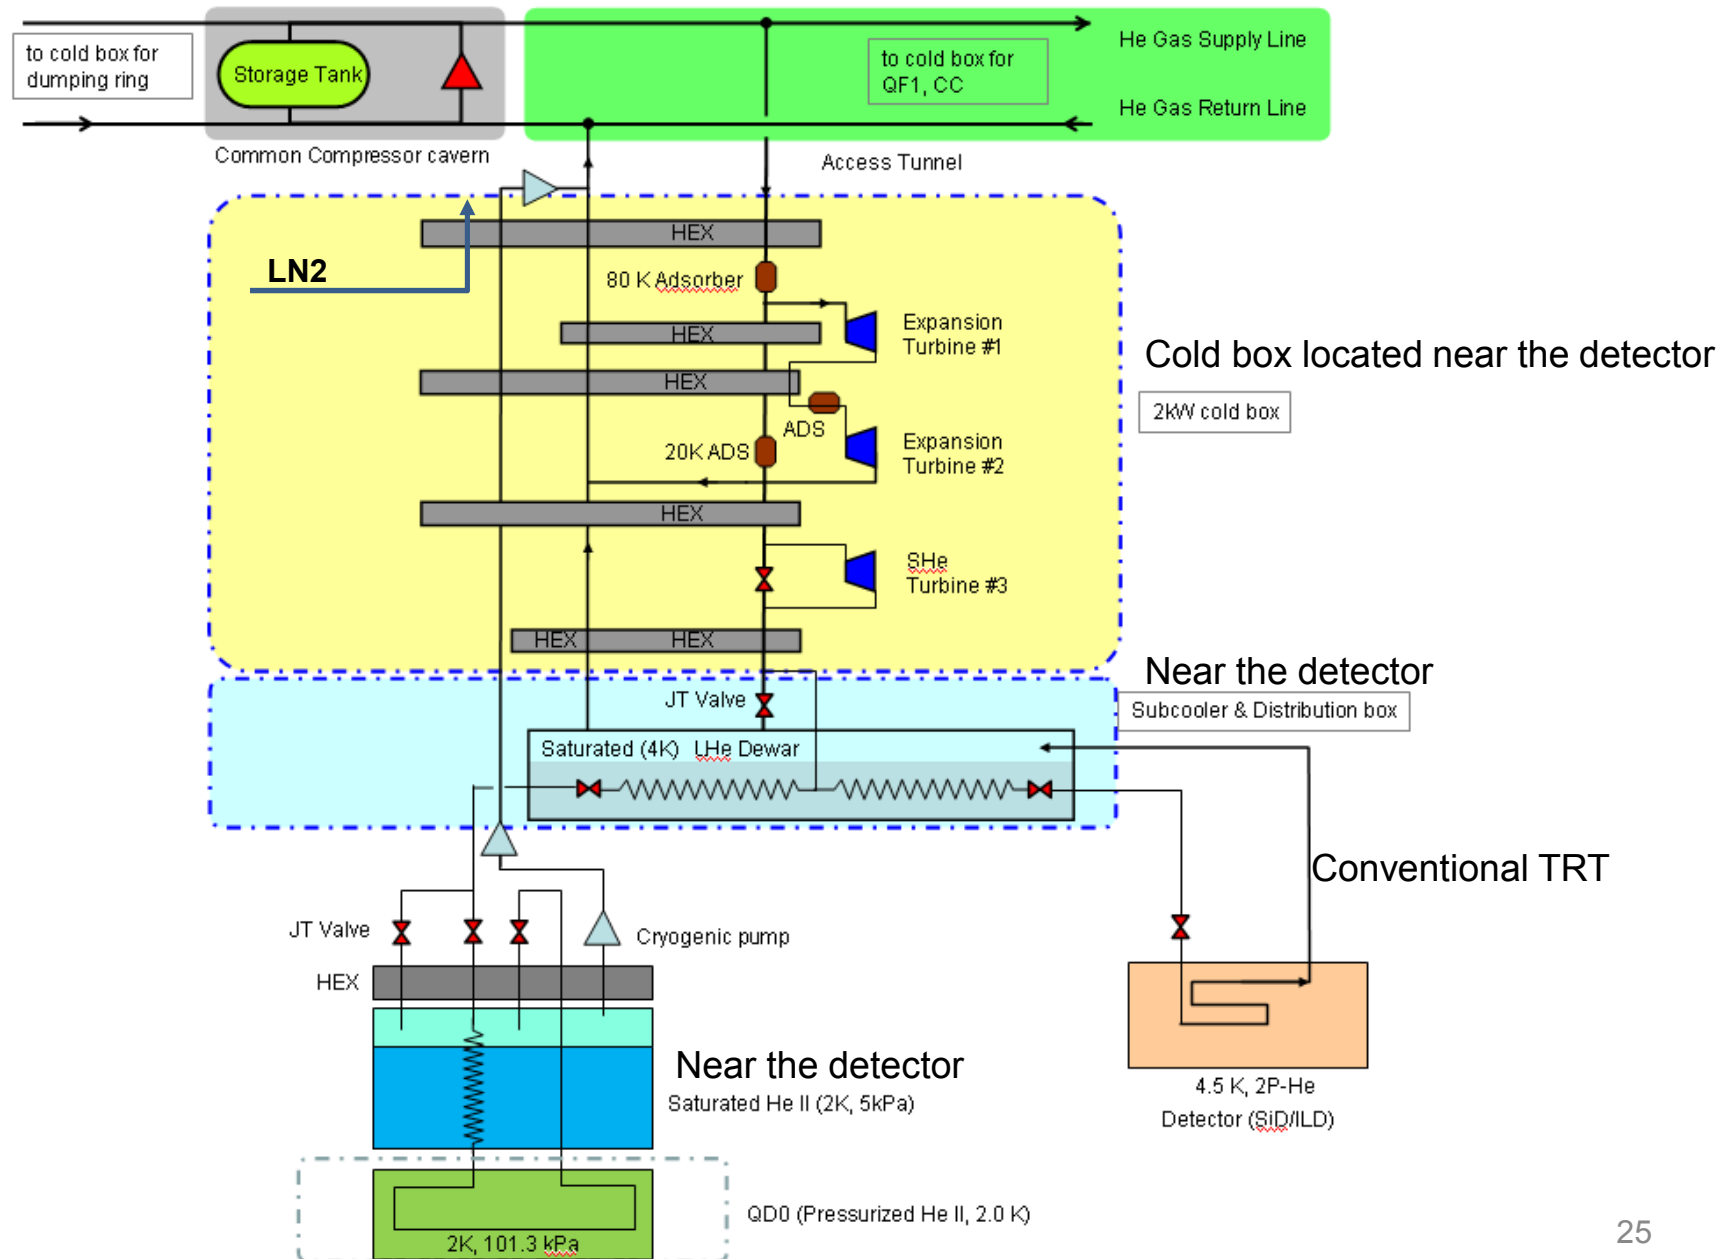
to cold box for dumping ring

Storage Tank

Common Compressor cavern

to cold box for QF1, CC

He Gas Supply Line

He Gas Return Line

Access Tunnel

LN2

HEX

80 K Adsorber

HEX

Expansion Turbine #1

HEX

ADS

20K ADS

Expansion Turbine #2

HEX

SHe Turbine #3

HEX HEX

Cold box located near the detector

2kW cold box

Near the detector

Subcooler & Distribution box

JT Valve

Saturated (4K) LHe Dewar

Conventional TRT

JT Valve

Cryogenic pump

HEX

Near the detector

Saturated He II (2K, 5kPa)

4.5 K, 2P-He

Detector (SiD/ILD)

QD0 (Pressurized He II, 2.0 K)

2K, 101.3 kPa

25